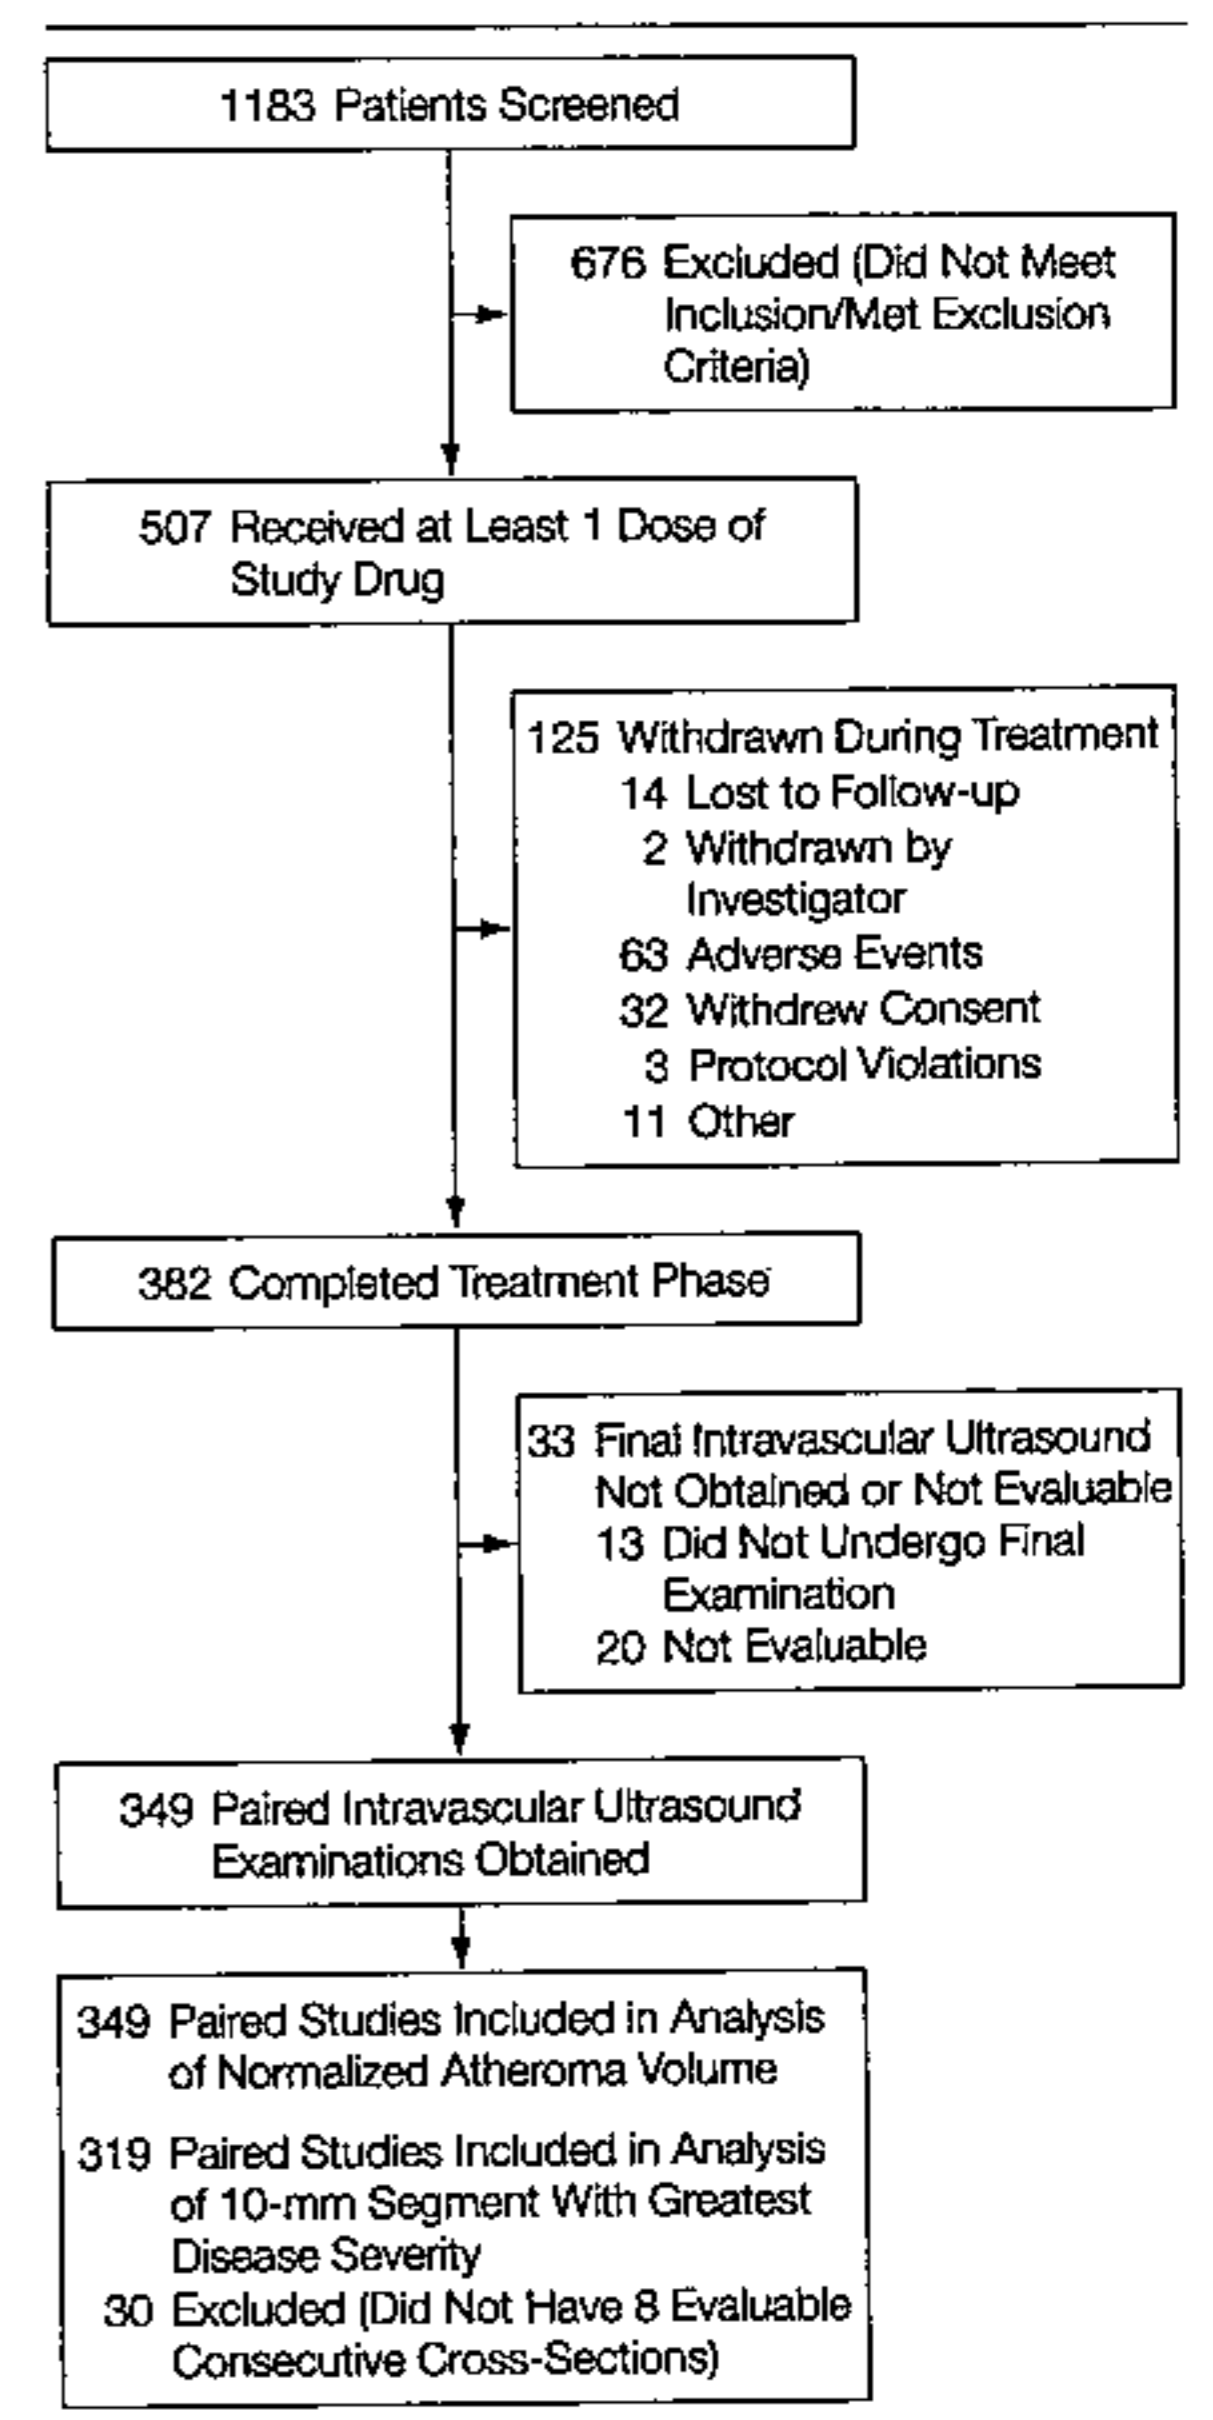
1183 Patients Screened

676 Excluded (Did Not Meet Inclusion/Met Exclusion Criteria)

507 Received at Least 1 Dose of Study Drug

125 Withdrawn During Treatment
14 Lost to Follow-up
2 Withdrawn by Investigator
63 Adverse Events
32 Withdrew Consent
3 Protocol Violations
11 Other

382 Completed Treatment Phase

33 Final Intravascular Ultrasound Not Obtained or Not Evaluable
13 Did Not Undergo Final Examination
20 Not Evaluable

349 Paired Intravascular Ultrasound Examinations Obtained

349 Paired Studies Included in Analysis of Normalized Atheroma Volume

319 Paired Studies Included in Analysis of 10-mm Segment With Greatest Disease Severity
30 Excluded (Did Not Have 8 Evaluable Consecutive Cross-Sections)